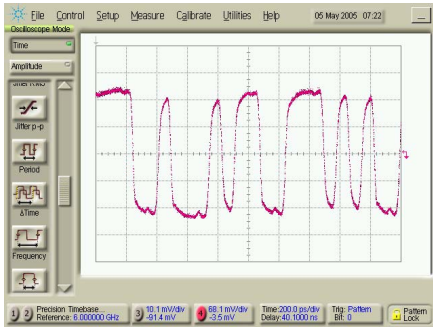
File Control Setup Measure Calibrate Utilities Help 05 May 2005 07:22

Oscilloscope Mode

Time

Amplitude

Jitter p-p

Period

ΔTime

Frequency

1 2 Precision Timebase... Reference: 6.000000 GHz

3 10.1 mV/div -91.4 mV

4 68.1 mV/div -3.5 mV

Time:200.0 ps/div Delay:40.1000 ns

Trig: Pattern Bit: 0

Pattern Lock